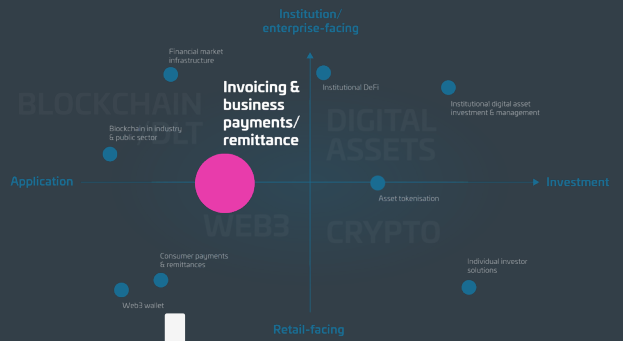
Institution/
enterprise-facing

Financial market infrastructure

Invoicing & business payments/ remittance

Institutional DeFi

Institutional digital asset investment & management

BLOCKCHAIN DLT

DIGITAL ASSETS

Blockchain in industry & public sector

Application

Investment

Asset tokenisation

WEB3

CRYPTO

Consumer payments & remittances

Individual investor solutions

Web3 wallet

Retail-facing